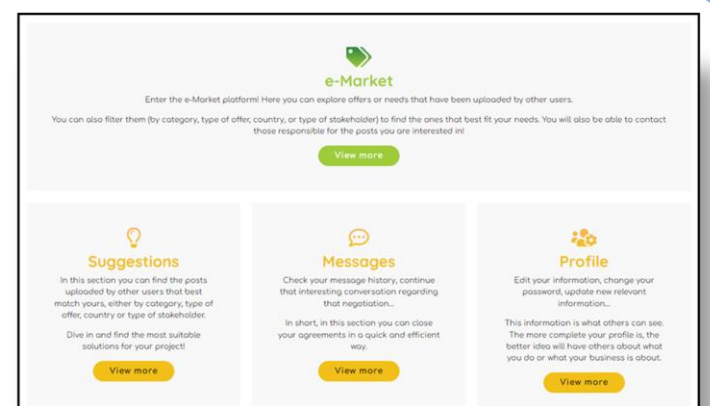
e-Market

Enter the e-Market platform! Here you can explore offers or needs that have been uploaded by other users.

You can also filter them (by category, type of offer, country, or type of stakeholder) to find the ones that best fit your needs. You will also be able to contact those responsible for the posts you are interested in!

View more

Suggestions

In this section you can find the posts uploaded by other users that best match yours, either by category, type of offer, country or type of stakeholder.

Dive in and find the most suitable solutions for your project!

View more

Messages

Check your message history, continue that interesting conversation regarding that negotiation...

In short, in this section you can close your agreements in a quick and efficient way.

View more

Profile

Edit your information, change your password, update new relevant information...

This information is what others can see. The more complete your profile is, the better idea will have others about what you do or what your business is about.

View more